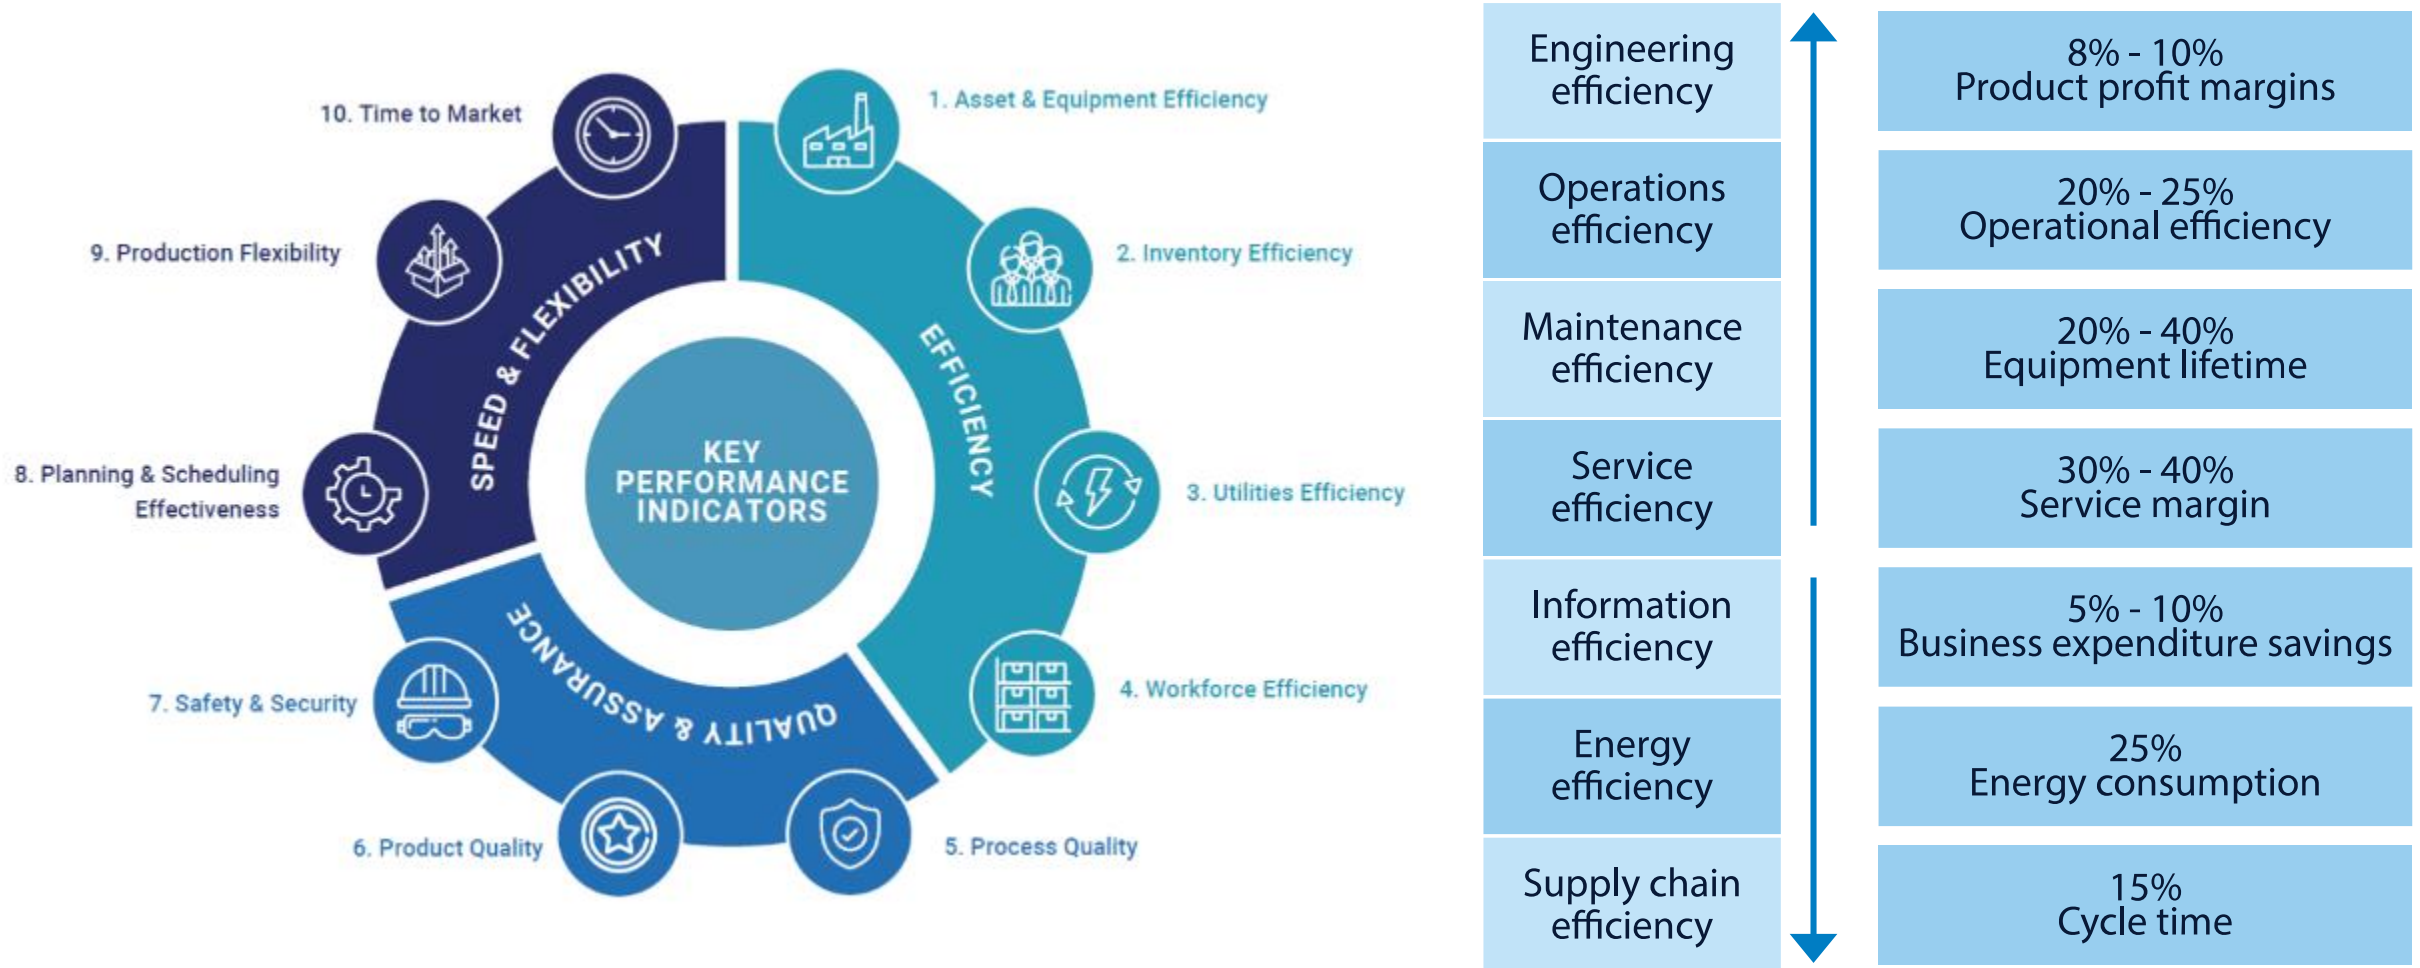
KEY PERFORMANCE INDICATORS

EFFICIENCY

QUALITY & ASSURANCE

SPEED & FLEXIBILITY

1. Asset & Equipment Efficiency

2. Inventory Efficiency

3. Utilities Efficiency

4. Workforce Efficiency

5. Process Quality

6. Product Quality

7. Safety & Security

8. Planning & Scheduling Effectiveness

9. Production Flexibility

10. Time to Market

| | |
|---|---|
| Engineering efficiency | 8% - 10% Product profit margins |
| Operations efficiency | 20% - 25% Operational efficiency |
| Maintenance efficiency | 20% - 40% Equipment lifetime |
| Service efficiency | 30% - 40% Service margin |
| Information efficiency | 5% - 10% Business expenditure savings |
| Energy efficiency | 25% Energy consumption |
| Supply chain efficiency | 15% Cycle time |